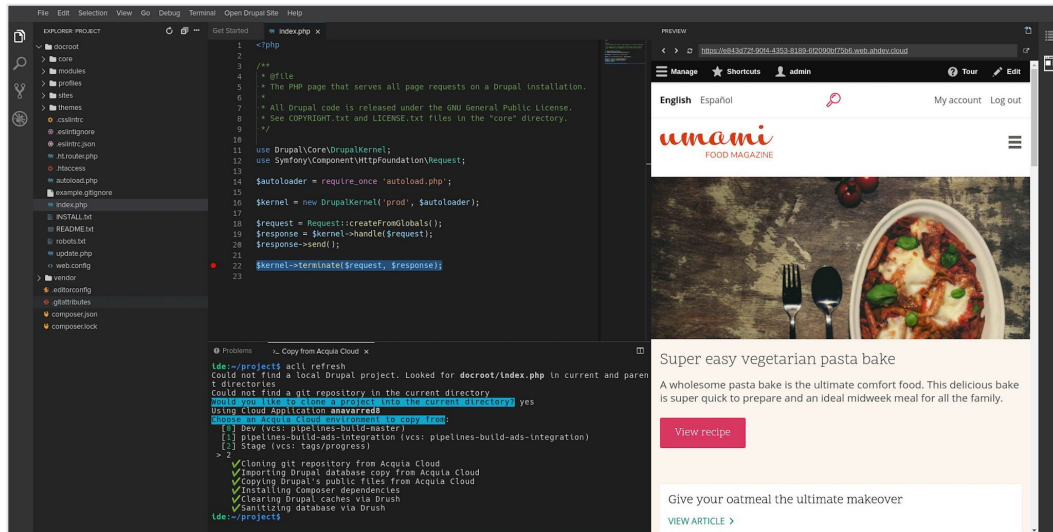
File Edit Selection View Go Debug Terminal Open Drupal Site Help

EXPLORER: PROJECT

docroot
core
modules
profiles
sites
themes
.csslintrc
.eslintignore
.eslintrc.json
.ht.router.php
.htaccess
autoload.php
example.gitignore
index.php
INSTALL.txt
README.txt
robots.txt
update.php
web.config
vendor
.editorconfig
.gitattributes
composer.json
composer.lock

Get Started index.php ×

1 <?php
2
3 /**
4 * @file
5 * The PHP page that serves all page requests on a Drupal installation.
6 *
7 * All Drupal code is released under the GNU General Public License.
8 * See COPYRIGHT.txt and LICENSE.txt files in the "core" directory.
9 */
10
11 use Drupal\Core\DrupalKernel;
12 use Symfony\Component\HttpFoundation\Request;
13
14 $autoloader = require_once 'autoload.php';
15
16 $kernel = new DrupalKernel('prod', $autoloader);
17
18 $request = Request::createFromGlobals();
19 $response = $kernel->handle($request);
20 $response->send();
21
22 $kernel->terminate($request, $response);
23

Problems >_ Copy from Acquia Cloud ×

ide:~/project$ acli refresh
Could not find a local Drupal project. Looked for docroot/index.php in current and parent directories
Could not find a git repository in the current directory
Would you like to clone a project into the current directory? yes
Using Cloud Application anavarred8
Choose an Acquia Cloud environment to copy from:
[0] Dev (vcs: pipelines-build-master)
[1] pipelines-build-ads-integration (vcs: pipelines-build-ads-integration)
[2] Stage (vcs: tags/progress)
> 2
✔Cloning git repository from Acquia Cloud
✔Importing Drupal database copy from Acquia Cloud
✔Copying Drupal's public files from Acquia Cloud
✔Installing Composer dependencies
✔Clearing Drupal caches via Drush
✔Sanitizing database via Drush
ide:~/project$

PREVIEW

https://e843d72f-90f4-4353-8189-6f2090bf75b6.web.ahdev.cloud

Manage Shortcuts admin Tour Edit

English Español My account Log out

umami
FOOD MAGAZINE

Super easy vegetarian pasta bake

A wholesome pasta bake is the ultimate comfort food. This delicious bake is super quick to prepare and an ideal midweek meal for all the family.

View recipe

Give your oatmeal the ultimate makeover

VIEW ARTICLE >